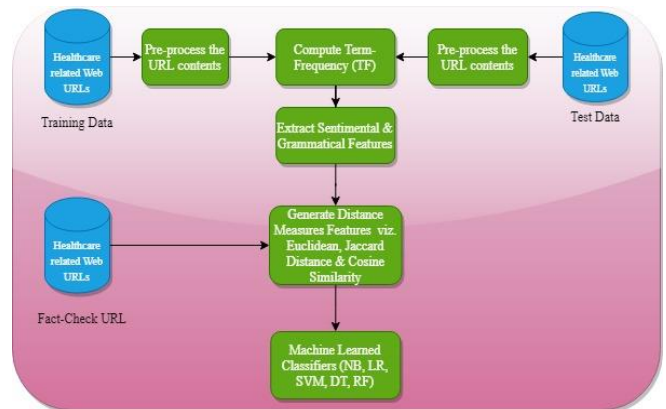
Healthcare related Web URLs

Training Data

Pre-process the URL contents

Compute Term-Frequency (TF)

Pre-process the URL contents

Healthcare related Web URLs

Test Data

Extract Sentimental & Grammatical Features

Healthcare related Web URLs

Fact-Check URL

Generate Distance Measures Features viz. Euclidean, Jaccard Distance & Cosine Similarity

Machine Learned Classifiers (NB, LR, SVM, DT, RF)